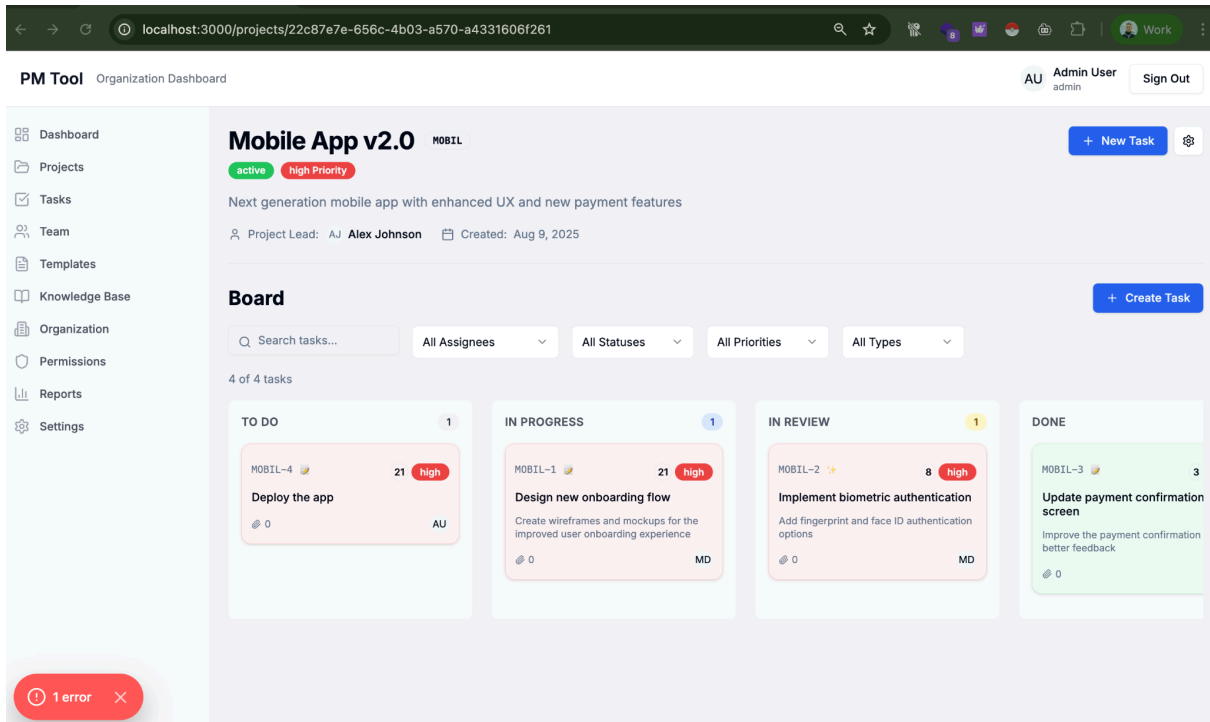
localhost:3000/projects/22c87e7e-656c-4b03-a570-a4331606f261

8

Work

PM Tool Organization Dashboard

AU Admin User admin

Sign Out

Dashboard
Projects
Tasks
Team
Templates
Knowledge Base
Organization
Permissions
Reports
Settings

Mobile App v2.0 MOBIL

active high Priority

+ New Task

Next generation mobile app with enhanced UX and new payment features

Project Lead: AJ Alex Johnson Created: Aug 9, 2025

Board

+ Create Task

Search tasks...

All Assignees

All Statuses

All Priorities

All Types

4 of 4 tasks

TO DO 1

MOBIL-4 21 high

Deploy the app

0 AU

IN PROGRESS 1

MOBIL-1 21 high

Design new onboarding flow

Create wireframes and mockups for the improved user onboarding experience

0 MD

IN REVIEW 1

MOBIL-2 8 high

Implement biometric authentication

Add fingerprint and face ID authentication options

0 MD

DONE

MOBIL-3 3

Update payment confirmation screen

Improve the payment confirmation better feedback

0

1 error